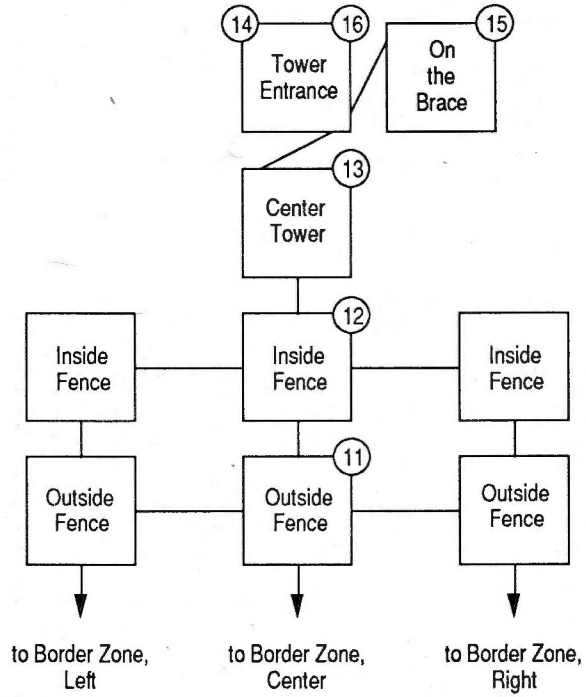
14
16
Tower Entrance

15
On the Brace

13
Center Tower

Inside Fence

12
Inside Fence

Inside Fence

Outside Fence

11
Outside Fence

Outside Fence

to Border Zone, Left

to Border Zone, Center

to Border Zone, Right